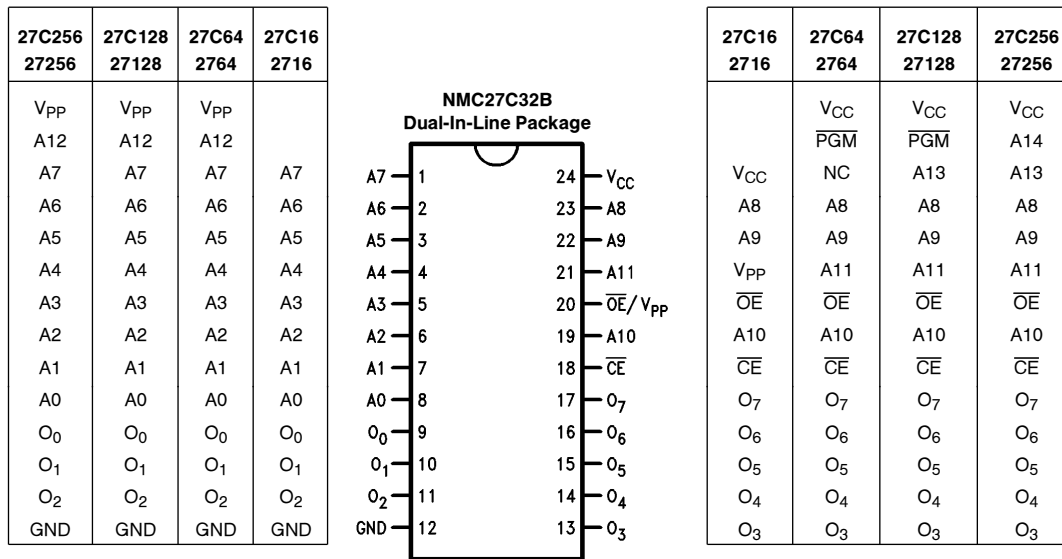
| 27C256 27256 | 27C128 27128 | 27C64 2764 | 27C16 2716 |
|---|---|---|---|
| $V_{PP}$ | $V_{PP}$ | $V_{PP}$ | |
| A12 | A12 | A12 | |
| A7 | A7 | A7 | A7 |
| A6 | A6 | A6 | A6 |
| A5 | A5 | A5 | A5 |
| A4 | A4 | A4 | A4 |
| A3 | A3 | A3 | A3 |
| A2 | A2 | A2 | A2 |
| A1 | A1 | A1 | A1 |
| A0 | A0 | A0 | A0 |
| $O_0$ | $O_0$ | $O_0$ | $O_0$ |
| $O_1$ | $O_1$ | $O_1$ | $O_1$ |
| $O_2$ | $O_2$ | $O_2$ | $O_2$ |
| GND | GND | GND | GND |

NMC27C32B
Dual-In-Line Package

A7 1
A6 2
A5 3
A4 4
A3 5
A2 6
A1 7
A0 8
$O_0$ 9
$O_1$ 10
$O_2$ 11
GND 12
24 $V_{CC}$
23 A8
22 A9
21 A11
20 $\overline{OE}/V_{PP}$
19 A10
18 $\overline{CE}$
17 $O_7$
16 $O_6$
15 $O_5$
14 $O_4$
13 $O_3$

| 27C16 2716 | 27C64 2764 | 27C128 27128 | 27C256 27256 |
|---|---|---|---|
| | $V_{CC}$ | $V_{CC}$ | $V_{CC}$ |
| | $\overline{PGM}$ | $\overline{PGM}$ | A14 |
| $V_{CC}$ | NC | A13 | A13 |
| A8 | A8 | A8 | A8 |
| A9 | A9 | A9 | A9 |
| $V_{PP}$ | A11 | A11 | A11 |
| $\overline{OE}$ | $\overline{OE}$ | $\overline{OE}$ | $\overline{OE}$ |
| A10 | A10 | A10 | A10 |
| $\overline{CE}$ | $\overline{CE}$ | $\overline{CE}$ | $\overline{CE}$ |
| $O_7$ | $O_7$ | $O_7$ | $O_7$ |
| $O_6$ | $O_6$ | $O_6$ | $O_6$ |
| $O_5$ | $O_5$ | $O_5$ | $O_5$ |
| $O_4$ | $O_4$ | $O_4$ | $O_4$ |
| $O_3$ | $O_3$ | $O_3$ | $O_3$ |